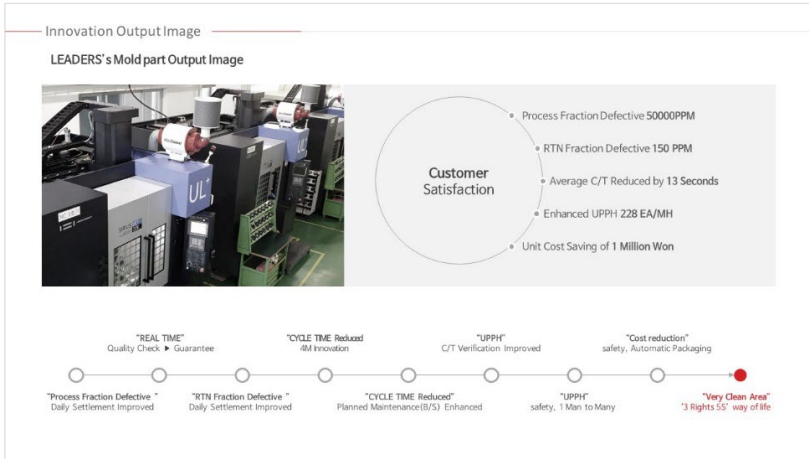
Innovation Output Image

LEADERS's Mold part Output Image

UL

Customer Satisfaction

Process Fraction Defective 50000PPM

RTN Fraction Defective 150 PPM

Average C/T Reduced by 13 Seconds

Enhanced UPPH 228 EA/MH

Unit Cost Saving of 1 Million Won

"REAL TIME" Quality Check ▶ Guarantee

"CYCLE TIME Reduced" 4M Innovation

"UPPH" C/T Verification Improved

"Cost reduction" safety, Automatic Packaging

"Process Fraction Defective " Daily Settlement Improved

"RTN Fraction Defective " Daily Settlement Improved

"CYCLE TIME Reduced" Planned Maintenance(B/S) Enhanced

"UPPH" safety, 1 Man to Many

"Very Clean Area" '3 Rights 5S' way of life